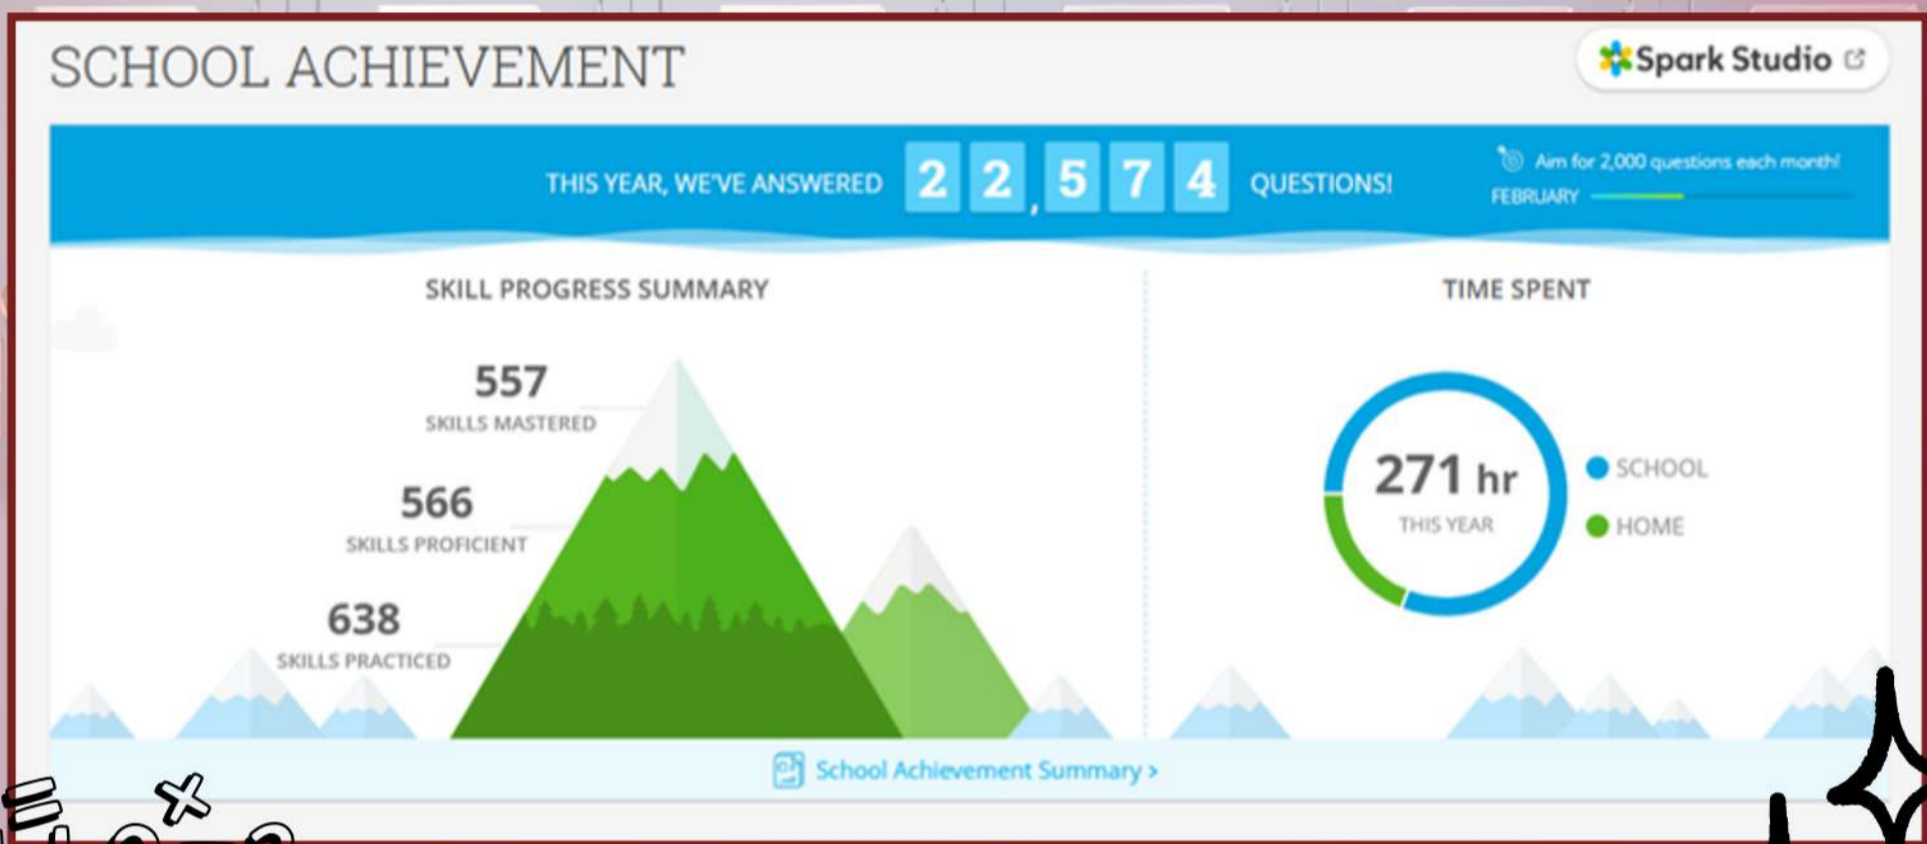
SCHOOL ACHIEVEMENT

Spark Studio

THIS YEAR, WE'VE ANSWERED 22,574 QUESTIONS!

Aim for 2,000 questions each month!

FEBRUARY

SKILL PROGRESS SUMMARY

557
SKILLS MASTERED

566
SKILLS PROFICIENT

638
SKILLS PRACTICED

TIME SPENT

271 hr
THIS YEAR

SCHOOL

HOME

School Achievement Summary ›